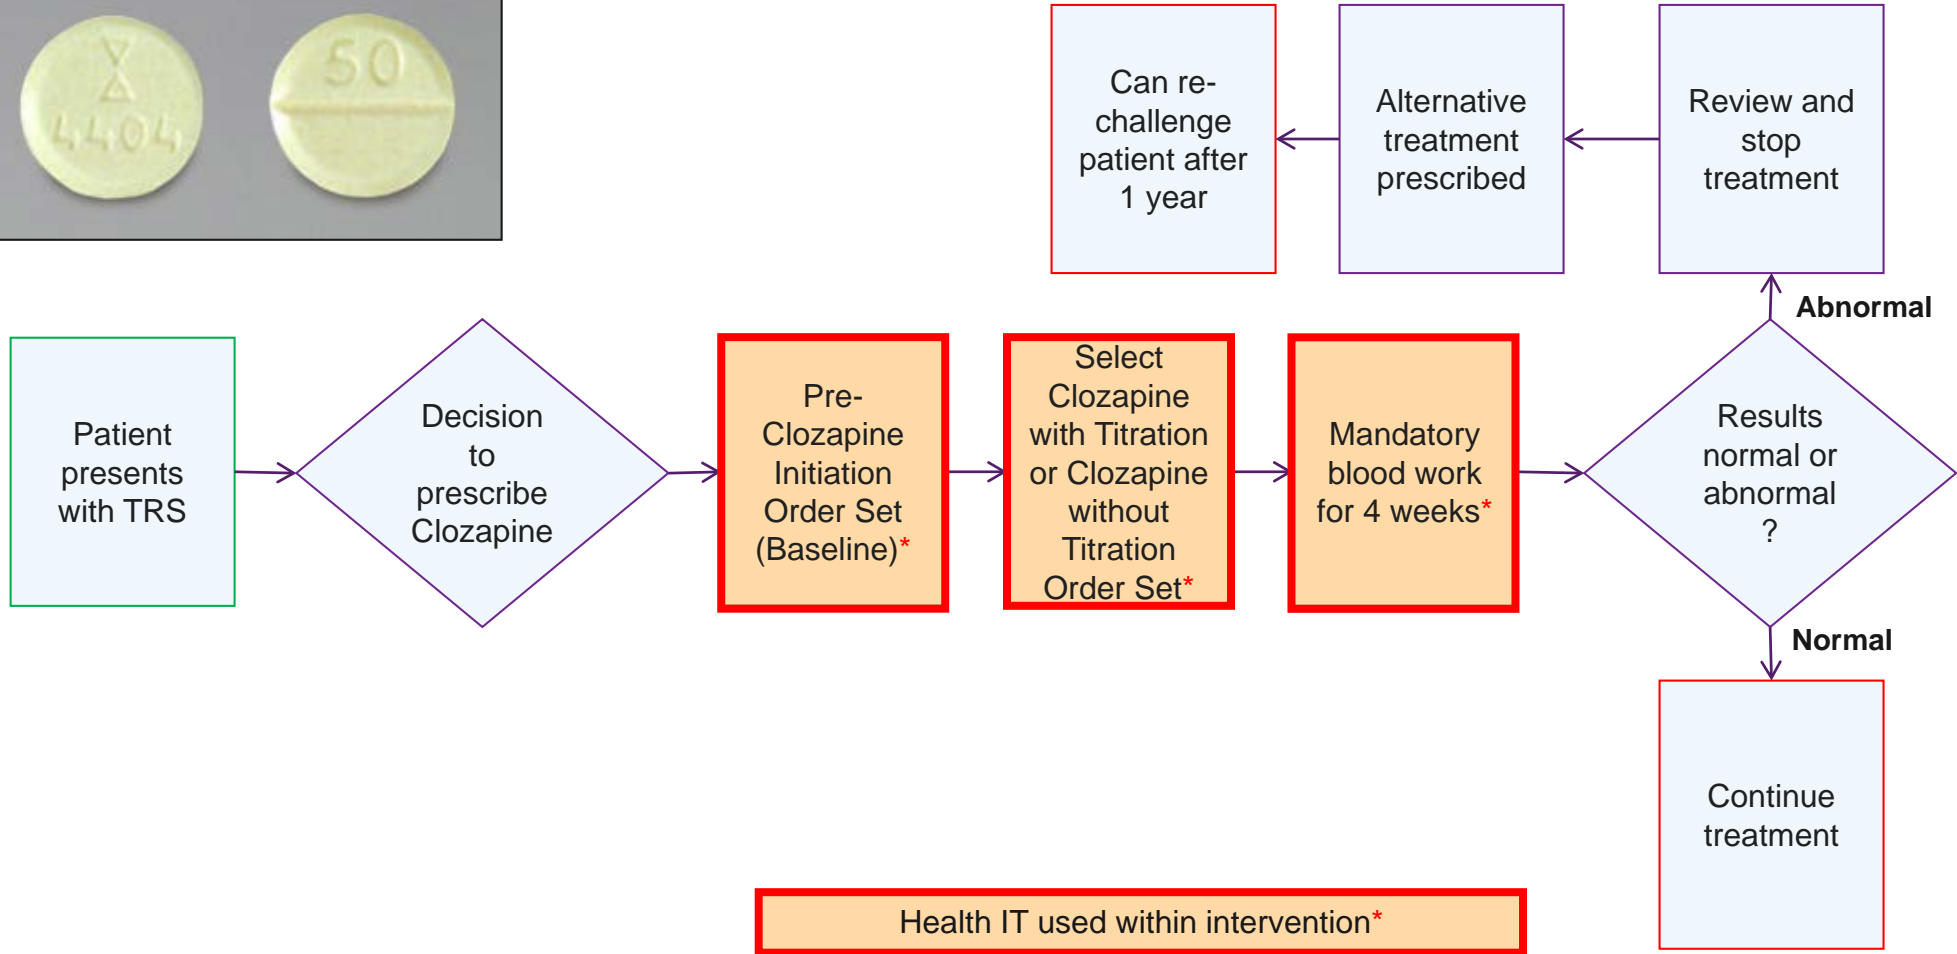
4404

50

Can re-challenge patient after 1 year

Alternative treatment prescribed

Review and stop treatment

Abnormal

Patient presents with TRS

Decision to prescribe Clozapine

Pre-Clozapine Initiation Order Set (Baseline)*

Select Clozapine with Titration or Clozapine without Titration Order Set*

Mandatory blood work for 4 weeks*

Results normal or abnormal ?

Normal

Continue treatment

Health IT used within intervention*